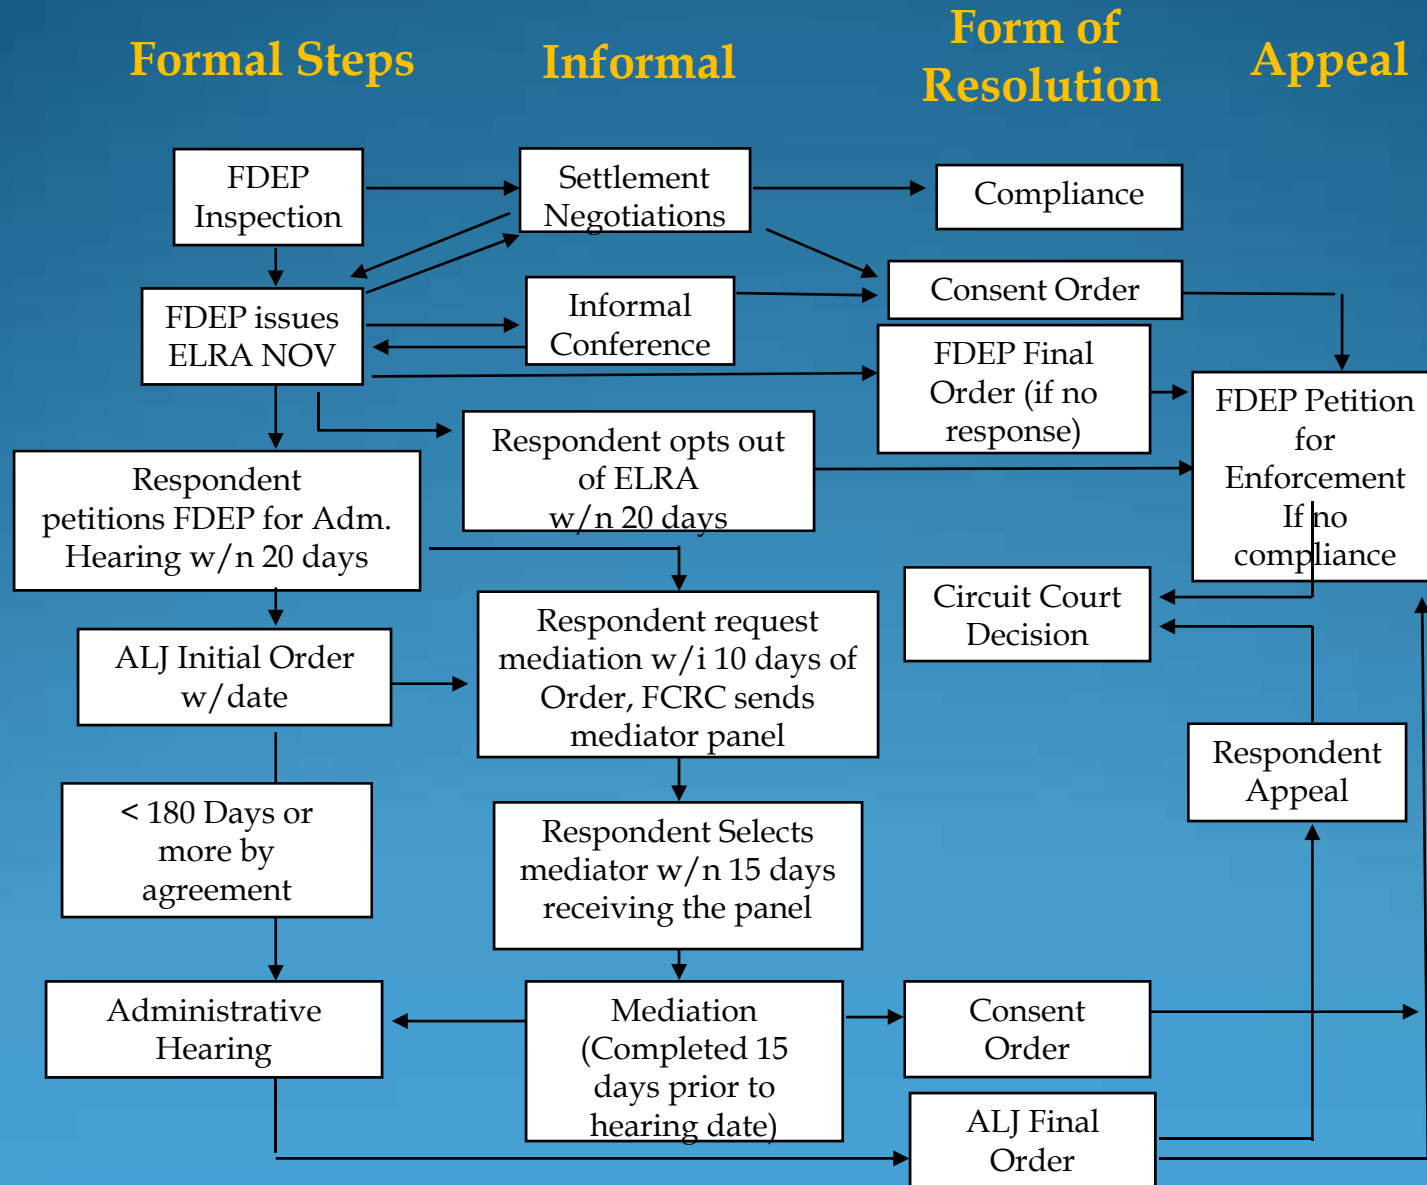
Formal Steps

Informal

Form of Resolution

Appeal

FDEP Inspection

Settlement Negotiations

Compliance

FDEP issues ELRA NOV

Informal Conference

Consent Order

FDEP Final Order (if no response)

FDEP Petition for Enforcement If no compliance

Respondent opts out of ELRA w/n 20 days

Respondent petitions FDEP for Adm. Hearing w/n 20 days

Circuit Court Decision

ALJ Initial Order w/date

Respondent request mediation w/i 10 days of Order, FCRC sends mediator panel

Respondent Appeal

< 180 Days or more by agreement

Respondent Selects mediator w/n 15 days receiving the panel

Administrative Hearing

Mediation (Completed 15 days prior to hearing date)

Consent Order

ALJ Final Order